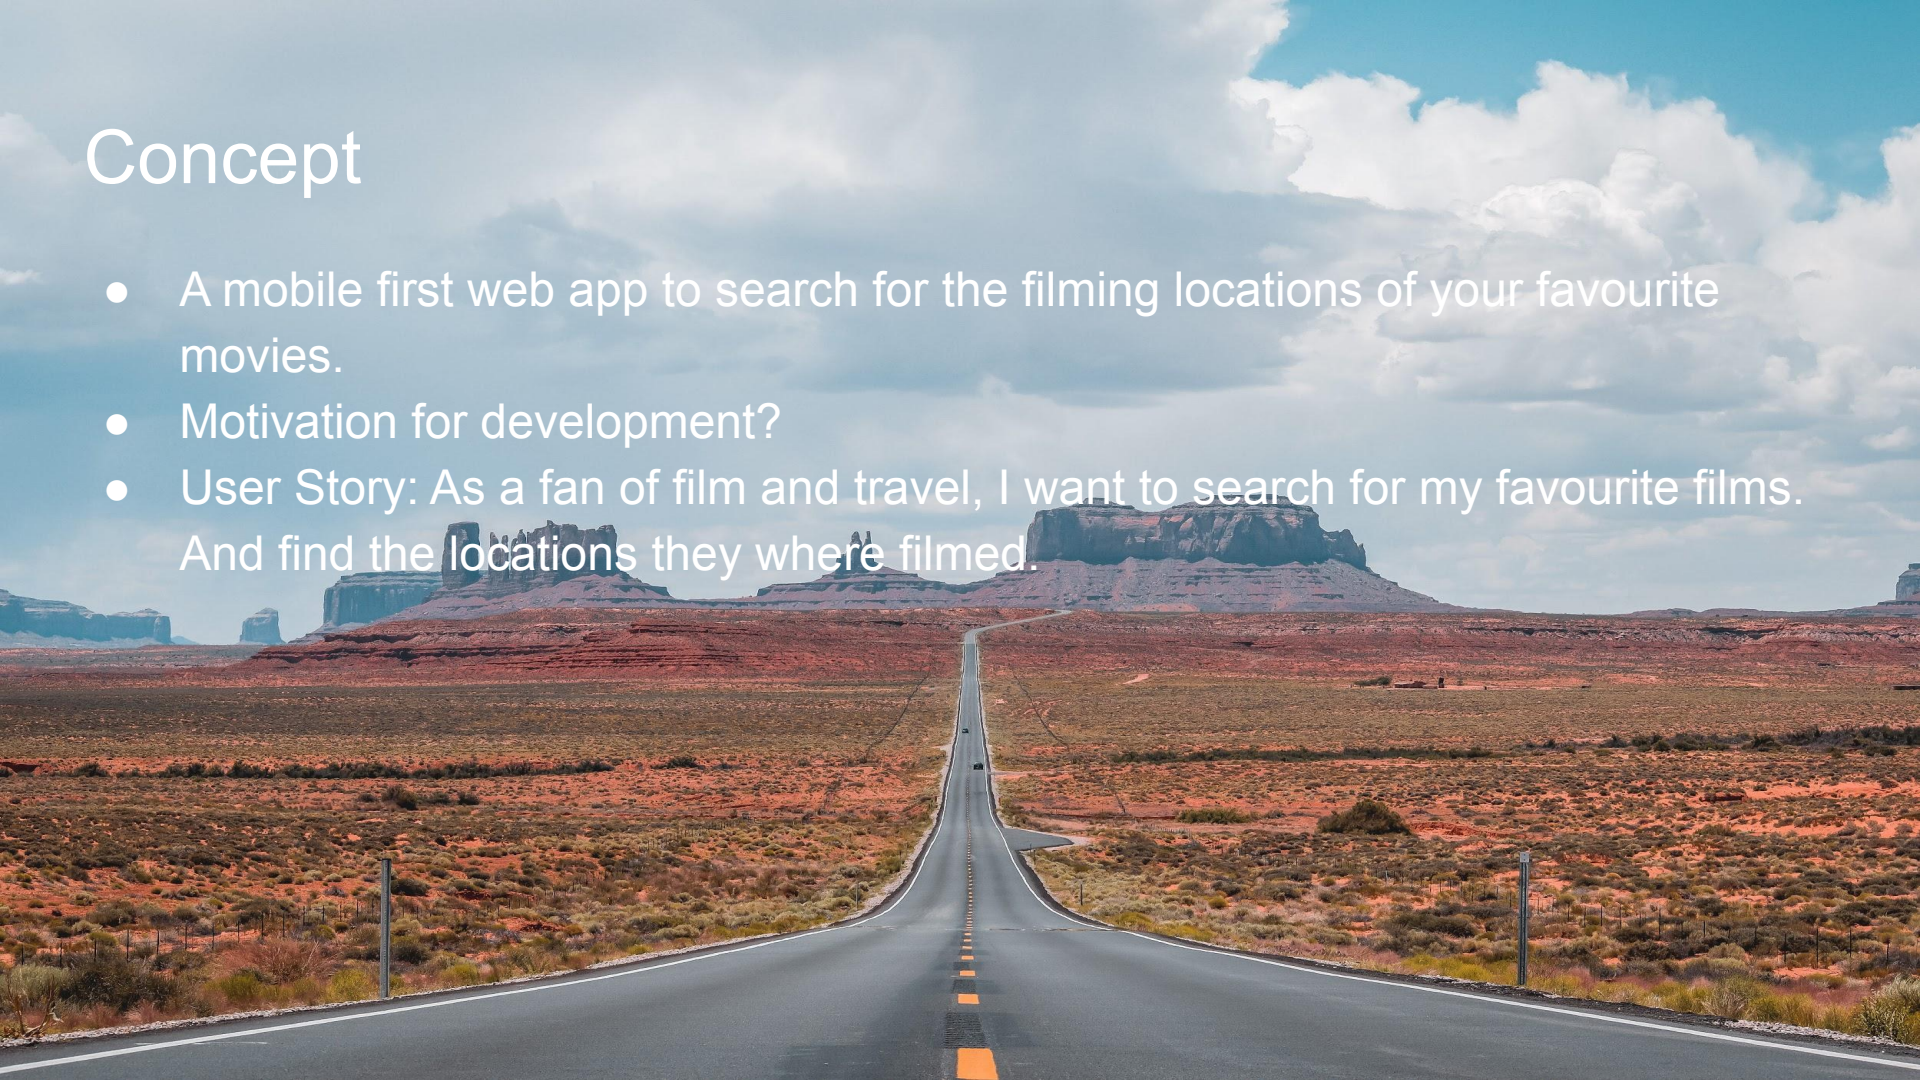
Concept

- A mobile first web app to search for the filming locations of your favourite movies.
- Motivation for development?
- User Story: As a fan of film and travel, I want to search for my favourite films. And find the locations they where filmed.